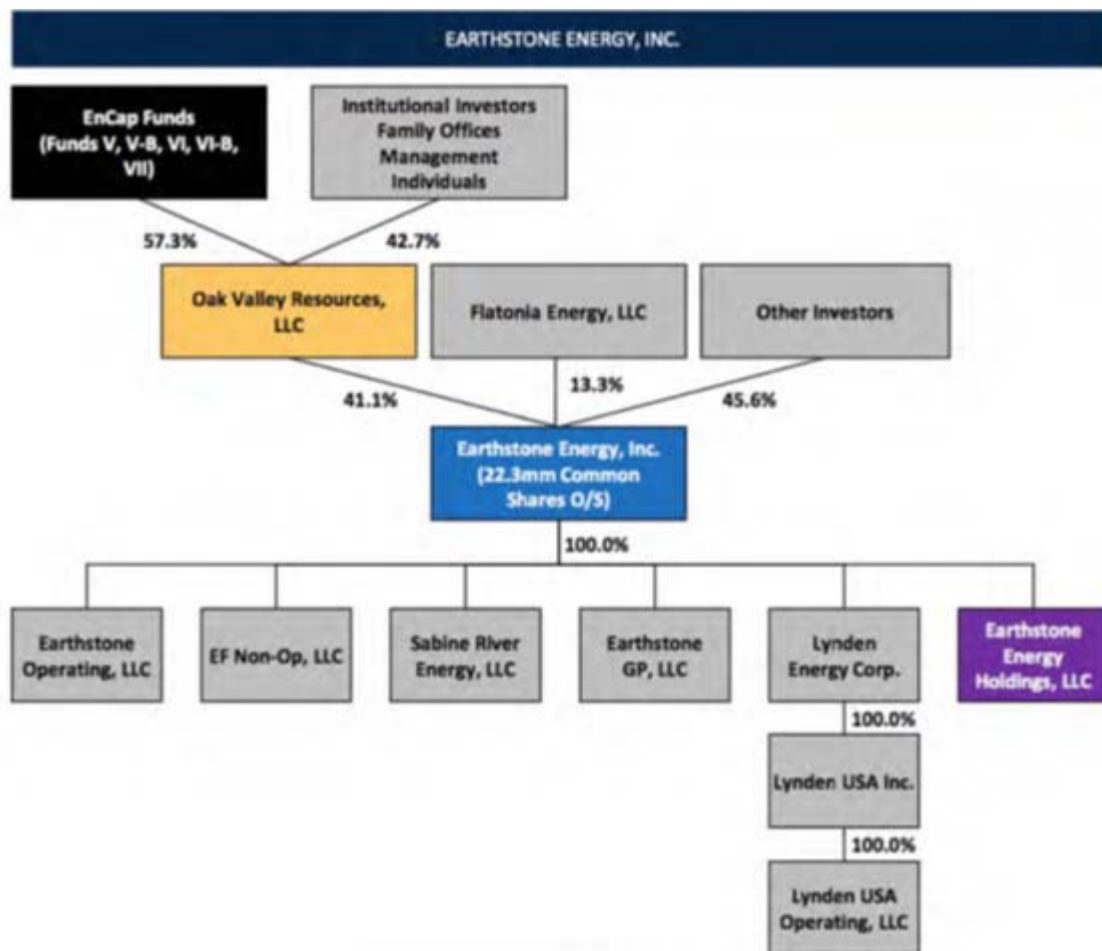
EARTHSTONE ENERGY, INC.

EnCap Funds (Funds V, V-B, VI, VI-B, VII)

Institutional Investors
Family Offices
Management
Individuals

57.3%

42.7%

Oak Valley Resources, LLC

Flatonia Energy, LLC

Other Investors

41.1%

13.3%

45.6%

Earthstone Energy, Inc. (22.3mm Common Shares O/S)

100.0%

Earthstone Operating, LLC

EF Non-Op, LLC

Sabine River Energy, LLC

Earthstone GP, LLC

Lynden Energy Corp.

Earthstone Energy Holdings, LLC

100.0%

Lynden USA Inc.

100.0%

Lynden USA Operating, LLC